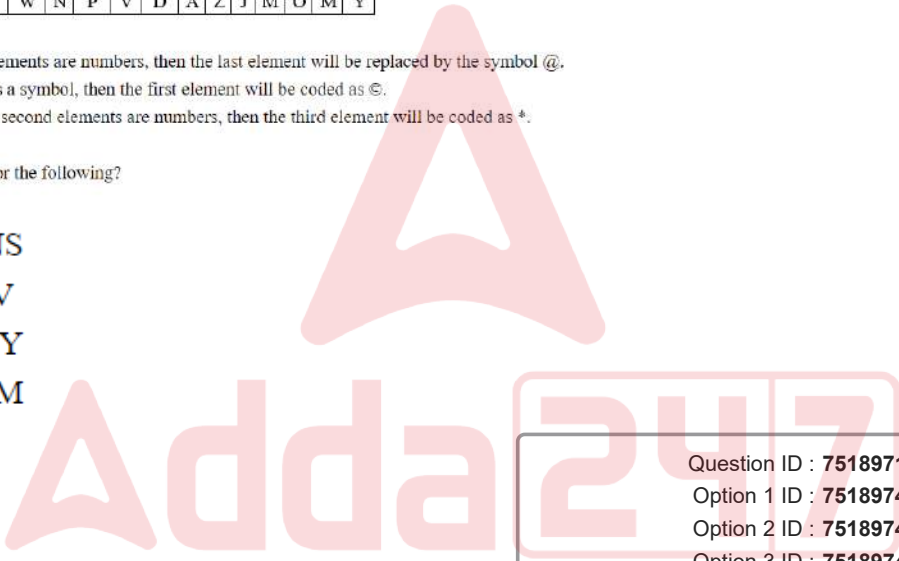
| W | N | P | V | D | A | Z | J | M | O | M | Y |

ements are numbers, then the last element will be replaced by the symbol @.
s a symbol, then the first element will be coded as ©.
second elements are numbers, then the third element will be coded as *.

or the following?

NS
V
Y
M

Adda247

Question ID : 751897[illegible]
Option 1 ID : 751897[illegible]
Option 2 ID : 751897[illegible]
Option 3 ID : 751897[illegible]